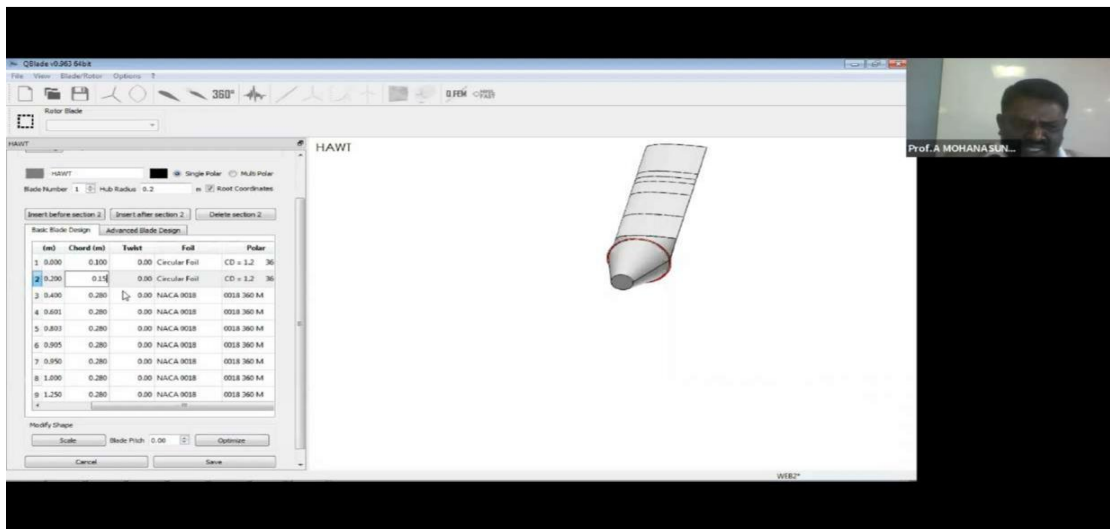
QBlade v0.963 64bit
File View Blade/Rotor Options ?
360°
0 FEM
Rotor Blade
HAWT
HAWT
Single Polar Multi Polar
Blade Number 1 Hub Radius 0.2 m Root Coordinates
Insert before section 2 Insert after section 2 Delete section 2
Basic Blade Design Advanced Blade Design

| (m) | Chord (m) | Twist | Foil | Polar |
|---|---|---|---|---|
| 1 0.000 | 0.100 | 0.00 | Circular Foil | CD = 1.2 36 |
| 2 0.200 | 0.15 | 0.00 | Circular Foil | CD = 1.2 36 |
| 3 0.400 | 0.280 | 0.00 | NACA 0018 | 0018 360 M |
| 4 0.601 | 0.280 | 0.00 | NACA 0018 | 0018 360 M |
| 5 0.803 | 0.280 | 0.00 | NACA 0018 | 0018 360 M |
| 6 0.905 | 0.280 | 0.00 | NACA 0018 | 0018 360 M |
| 7 0.950 | 0.280 | 0.00 | NACA 0018 | 0018 360 M |
| 8 1.000 | 0.280 | 0.00 | NACA 0018 | 0018 360 M |
| 9 1.250 | 0.280 | 0.00 | NACA 0018 | 0018 360 M |

Modify Shape
Scale Blade Pitch 0.00 Optimize
Cancel Save
HAWT
WEB2*
Prof. A MOHANASUN...